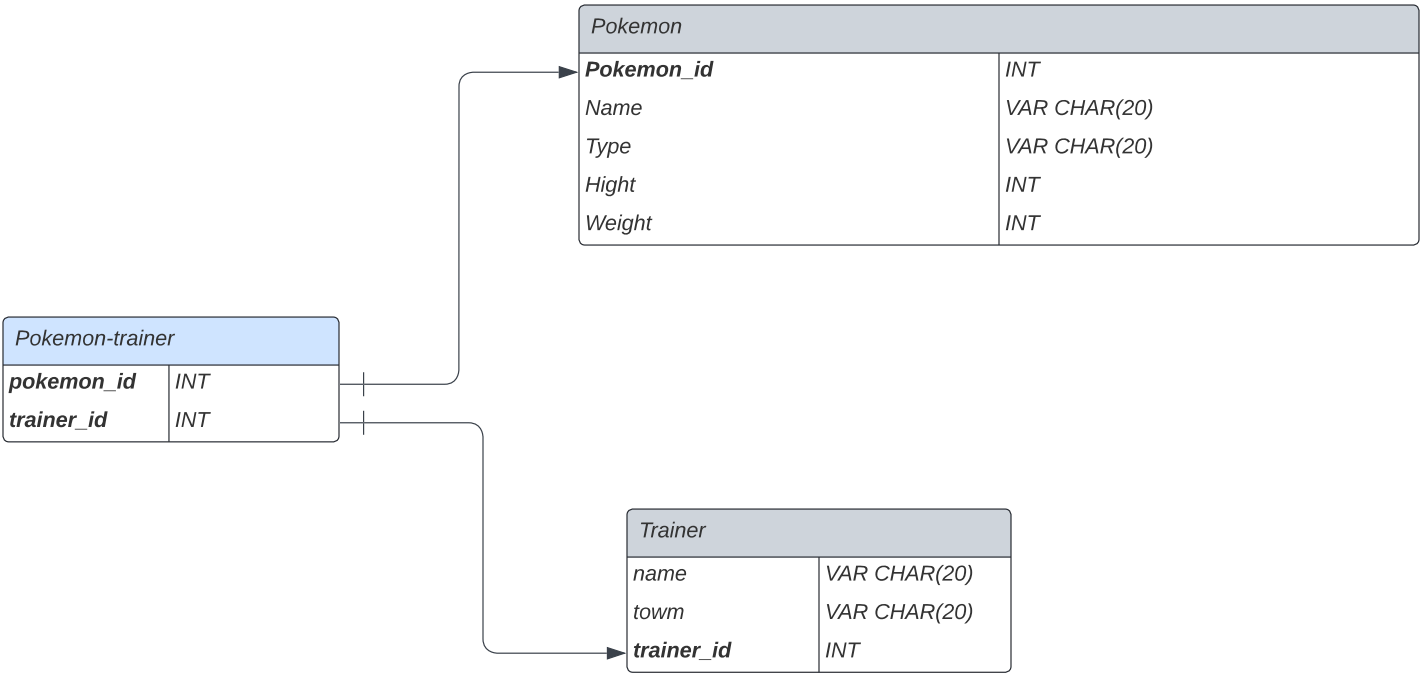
Pokemon

| Pokemon_id | INT |
|---|---|
| Name | VAR CHAR(20) |
| Type | VAR CHAR(20) |
| Hight | INT |
| Weight | INT |

Pokemon-trainer

| pokemon_id | INT |
|---|---|
| trainer_id | INT |

Trainer

| name | VAR CHAR(20) |
|---|---|
| towm | VAR CHAR(20) |
| trainer_id | INT |